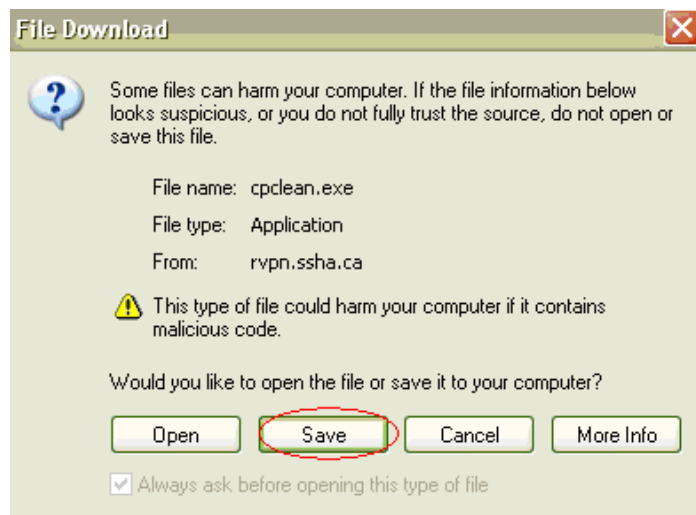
File Download

Some files can harm your computer. If the file information below looks suspicious, or you do not fully trust the source, do not open or save this file.

File name: cpclean.exe

File type: Application

From: rvpn.ssha.ca

This type of file could harm your computer if it contains malicious code.

Would you like to open the file or save it to your computer?

Open

Save

Cancel

More Info

Always ask before opening this type of file